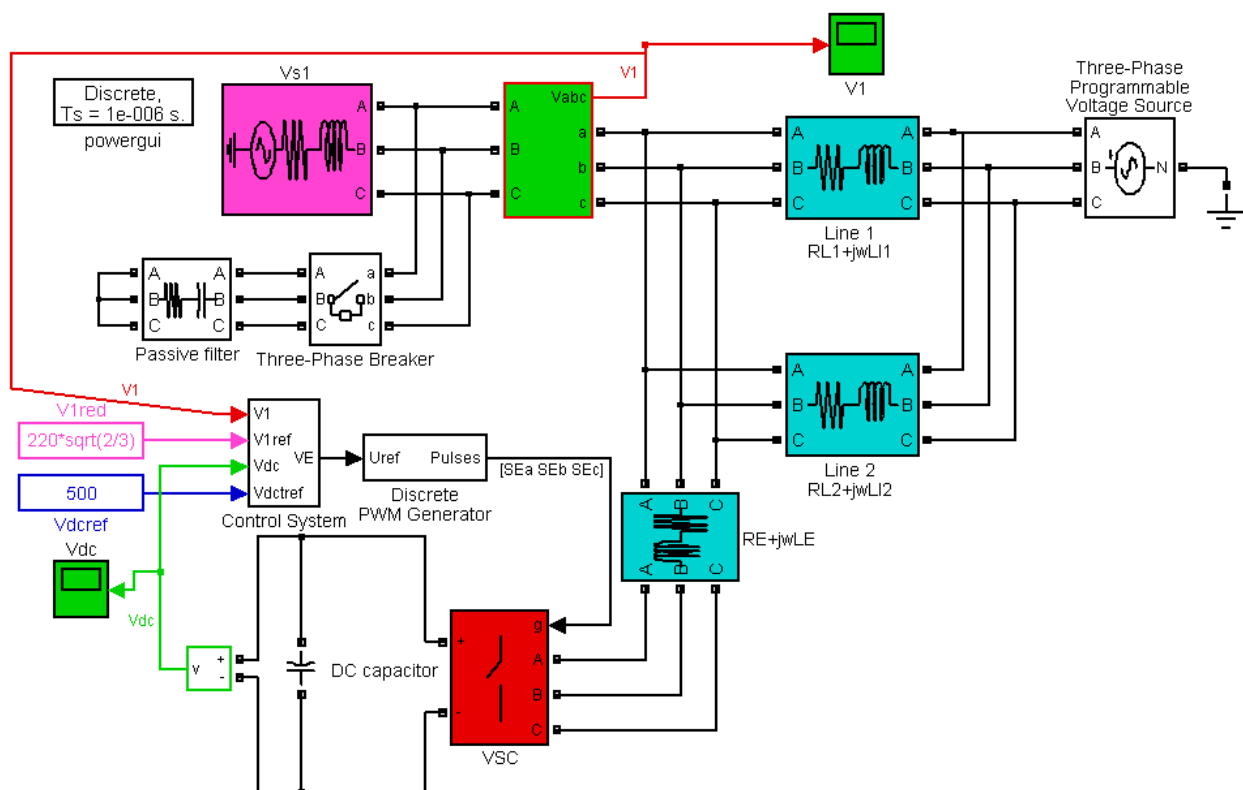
Discrete,
Ts = 1e-006 s.
powergui

Vs1
A
B
C

A
B
C
Vabc
a
b
c

V1

V1

Three-Phase
Programmable
Voltage Source
A
B
C
N

A
B
C
A
B
C
Line 1
RL1+jwLl1

A
B
C
A
B
C
Passive filter

A
B
C
a
b
c
Three-Phase Breaker

A
B
C
A
B
C
Line 2
RL2+jwLl2

V1
V1red
220*sqrt(2/3)
500
Vdcref

V1
V1ref
Vdc
Vdctref
VE
Control System

Uref
Pulses
Discrete
PWM Generator

[SEa SEb SEc]

A
B
C
A
B
C
RE+jwLE

Vdc

Vdc

v
+
-

DC capacitor

+
-
g
A
B
C
VSC